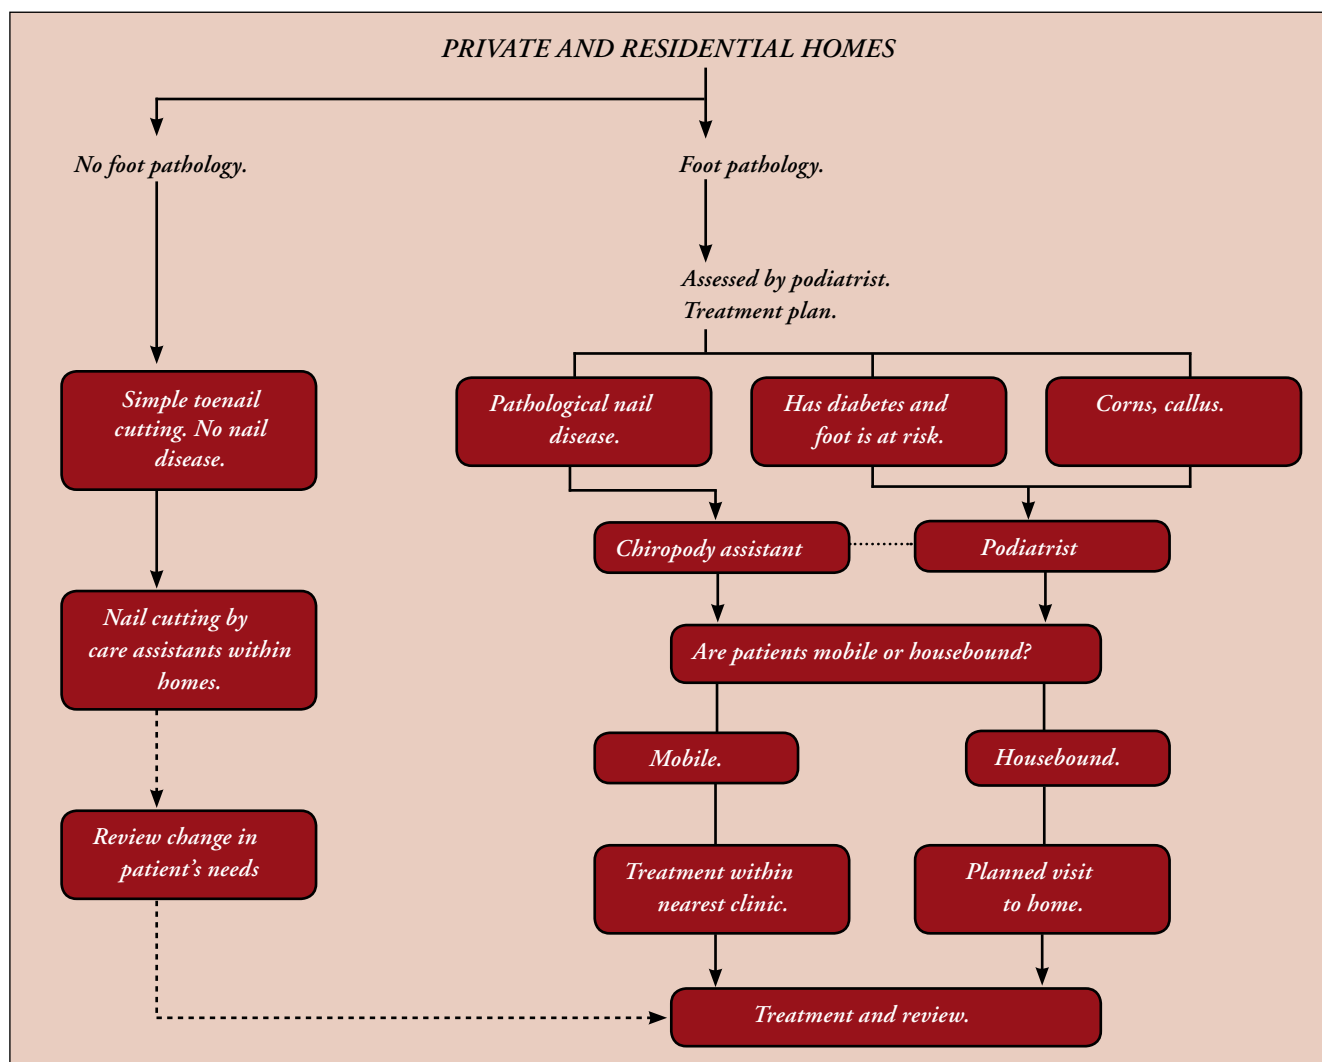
PRIVATE AND RESIDENTIAL HOMES

No foot pathology.

Foot pathology.

Assessed by podiatrist.
Treatment plan.

Simple toenail cutting. No nail disease.

Pathological nail disease.

Has diabetes and foot is at risk.

Corns, callus.

Chiropody assistant

Podiatrist

Nail cutting by care assistants within homes.

Are patients mobile or housebound?

Mobile.

Housebound.

Review change in patient's needs

Treatment within nearest clinic.

Planned visit to home.

Treatment and review.